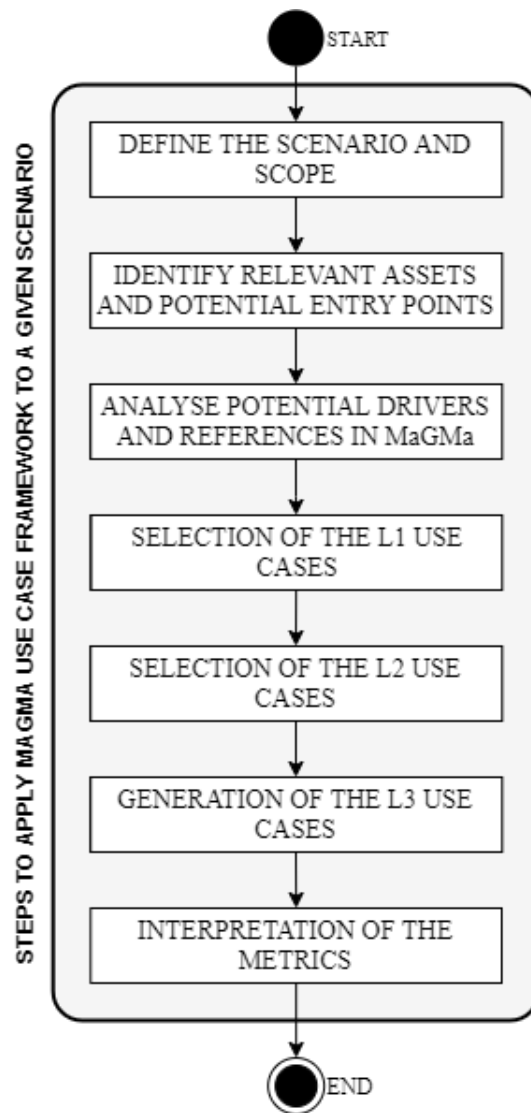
START

STEPS TO APPLY MAGMA USE CASE FRAMEWORK TO A GIVEN SCENARIO

DEFINE THE SCENARIO AND SCOPE

IDENTIFY RELEVANT ASSETS AND POTENTIAL ENTRY POINTS

ANALYSE POTENTIAL DRIVERS AND REFERENCES IN MaGMa

SELECTION OF THE L1 USE CASES

SELECTION OF THE L2 USE CASES

GENERATION OF THE L3 USE CASES

INTERPRETATION OF THE METRICS

END